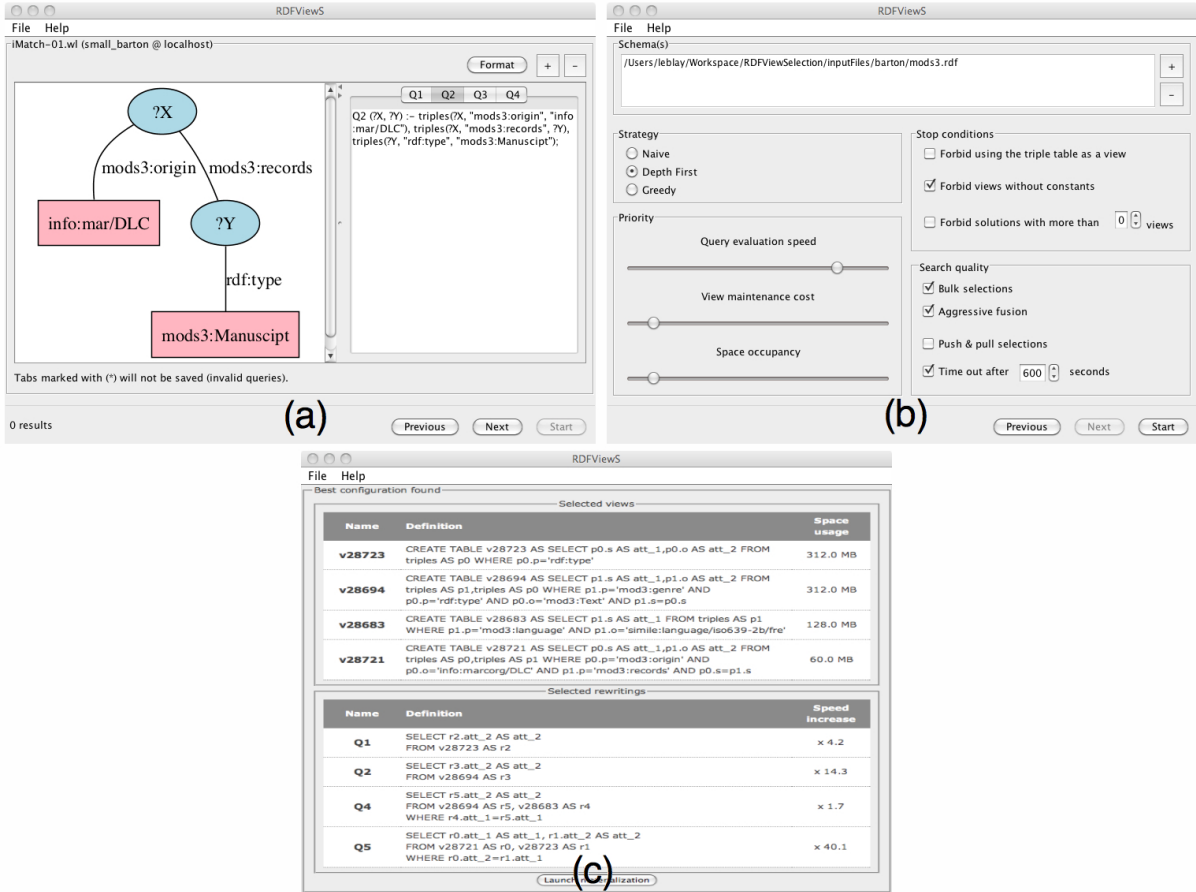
RDFViewS

File Help

iMatch-01.wl (small_barton @ localhost)

Format + -

Q1 Q2 Q3 Q4

?X

mods3:origin mods3:records

info:mar/DLC

?Y

rdf:type

mods3:Manuscipt

Q2 (?X, ?Y) :- triples(?X, "mods3:origin", "info:mar/DLC"), triples(?X, "mods3:records", ?Y), triples(?Y, "rdf:type", "mods3:Manuscipt");

Tabs marked with (*) will not be saved (invalid queries).

0 results

(a)

Previous Next Start

RDFViewS

File Help

Schema(s)

/Users/leblay/Workspace/RDFViewSelection/inputFiles/barton/mods3.rdf

+ -

Strategy

Naive

Depth First

Greedy

Stop conditions

Forbid using the triple table as a view

Forbid views without constants

Forbid solutions with more than 0 views

Priority

Query evaluation speed

View maintenance cost

Space occupancy

Search quality

Bulk selections

Aggressive fusion

Push & pull selections

Time out after 600 seconds

(b)

Previous Next Start

RDFViewS

File Help

Best configuration found

Selected views

| Name | Definition | Space usage |
|---|---|---|
| v28723 | CREATE TABLE v28723 AS SELECT p0.s AS att_1,p0.o AS att_2 FROM triples AS p0 WHERE p0.p='rdf:type' | 312.0 MB |
| v28694 | CREATE TABLE v28694 AS SELECT p1.s AS att_1,p1.o AS att_2 FROM triples AS p1,triples AS p0 WHERE p1.p='mod3:genre' AND p0.p='rdf:type' AND p0.o='mod3:Text' AND p1.s=p0.s | 312.0 MB |
| v28683 | CREATE TABLE v28683 AS SELECT p1.s AS att_1 FROM triples AS p1 WHERE p1.p='mod3:language' AND p1.o='simile:language/iso639-2b/fre' | 128.0 MB |
| v28721 | CREATE TABLE v28721 AS SELECT p0.s AS att_1,p1.o AS att_2 FROM triples AS p0,triples AS p1 WHERE p0.p='mod3:origin' AND p0.o='info:marcorg/DLC' AND p1.p='mod3:records' AND p0.s=p1.s | 60.0 MB |

Selected rewritings

| Name | Definition | Speed increase |
|---|---|---|
| Q1 | SELECT r2.att_2 AS att_2 FROM v28723 AS r2 | x 4.2 |
| Q2 | SELECT r3.att_2 AS att_2 FROM v28694 AS r3 | x 14.3 |
| Q4 | SELECT r5.att_2 AS att_2 FROM v28694 AS r5, v28683 AS r4 WHERE r4.att_1=r5.att_1 | x 1.7 |
| Q5 | SELECT r0.att_1 AS att_1, r1.att_2 AS att_2 FROM v28721 AS r0, v28723 AS r1 WHERE r0.att_2=r1.att_1 | x 40.1 |

Launch (c) alization